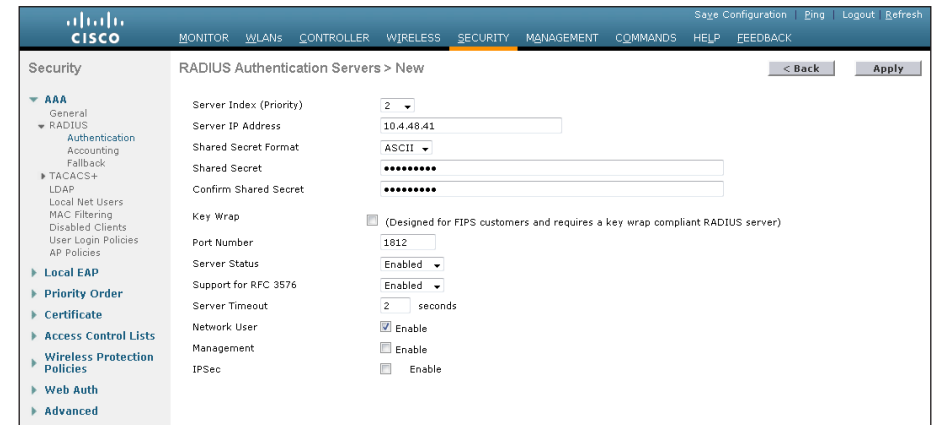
cisco

MONITOR WLANs CONTROLLER WIRELESS SECURITY MANAGEMENT COMMANDS HELP FEEDBACK

Save Configuration | Ping | Logout | Refresh

Security

AAA
General
RADIUS
Authentication
Accounting
Fallback
TACACS+
LDAP
Local Net Users
MAC Filtering
Disabled Clients
User Login Policies
AP Policies

Local EAP

Priority Order

Certificate

Access Control Lists

Wireless Protection Policies

Web Auth

Advanced

RADIUS Authentication Servers > New

< Back

Apply

| | |
|---|---|
| Server Index (Priority) | 2 |
| Server IP Address | 10.4.48.41 |
| Shared Secret Format | ASCII |
| Shared Secret | ••••••••• |
| Confirm Shared Secret | ••••••••• |
| Key Wrap | (Designed for FIPS customers and requires a key wrap compliant RADIUS server) |
| Port Number | 1812 |
| Server Status | Enabled |
| Support for RFC 3576 | Enabled |
| Server Timeout | 2 seconds |
| Network User | Enable |
| Management | Enable |
| IPSec | Enable |